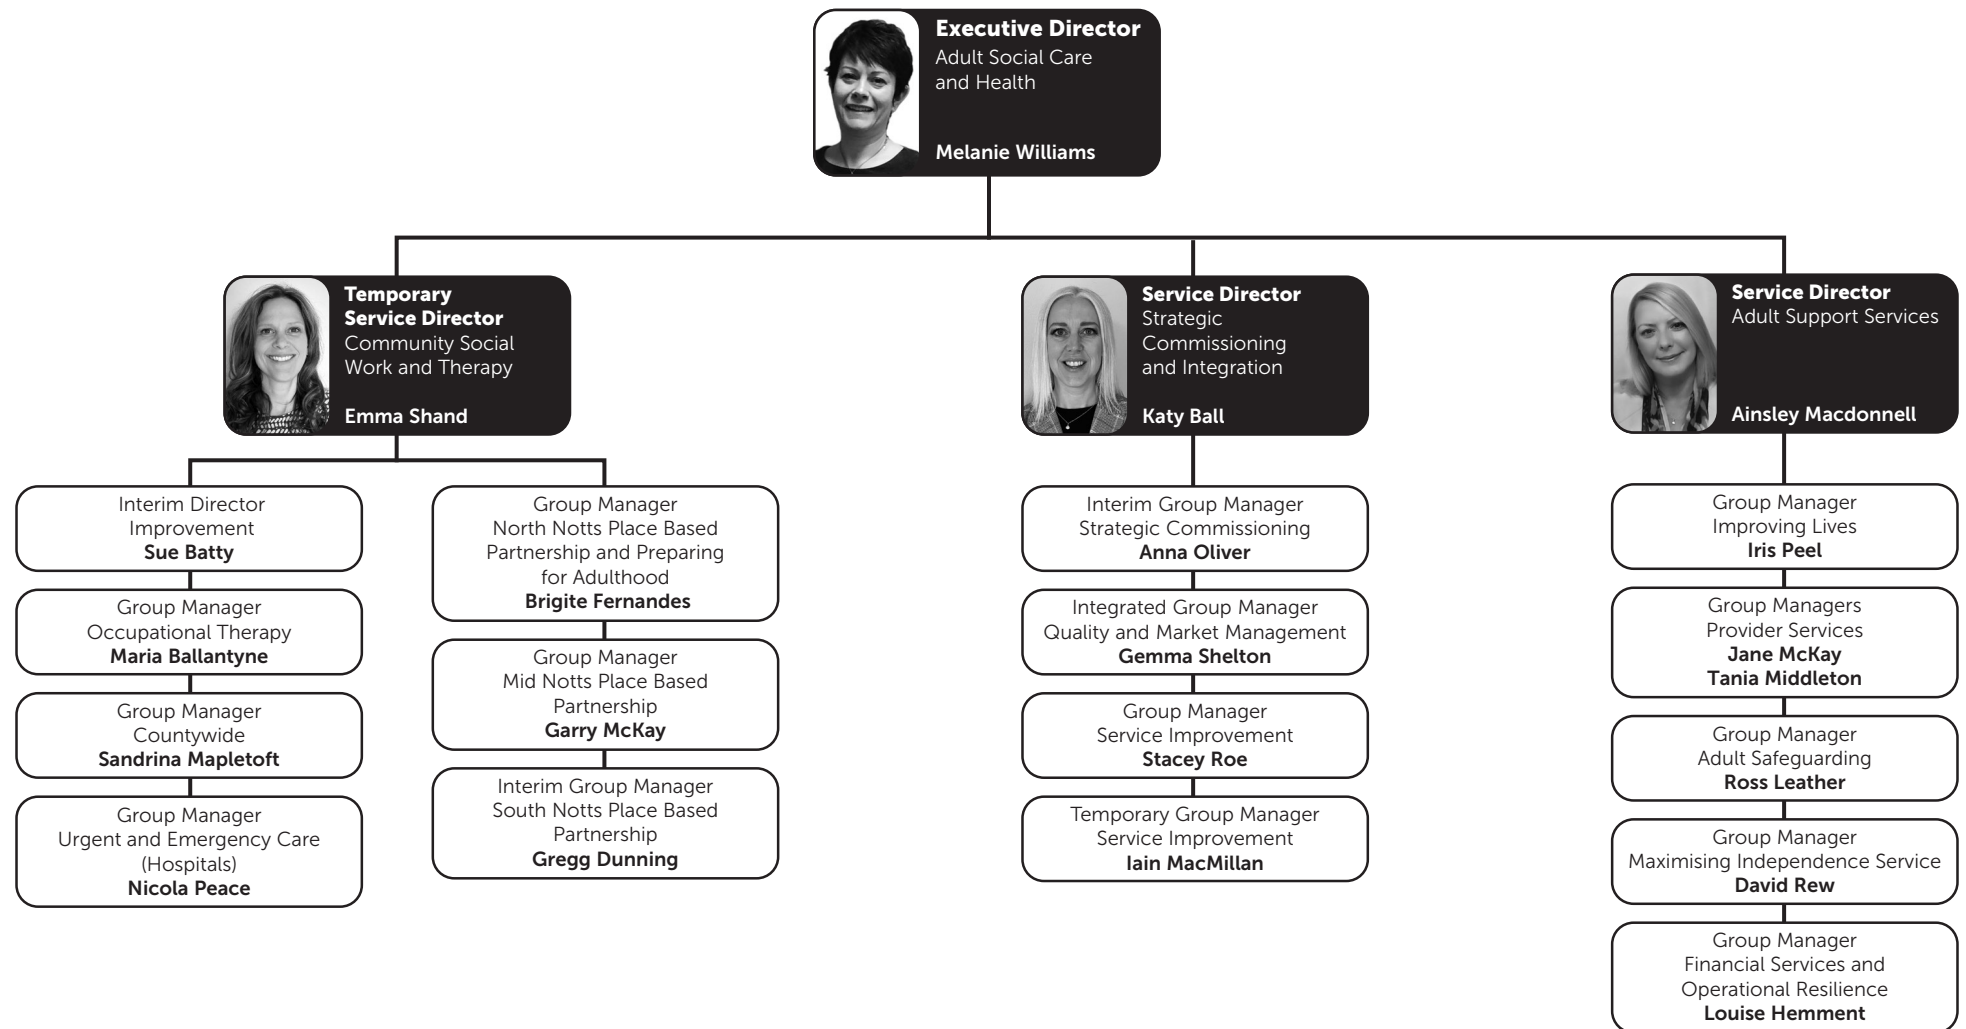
**Executive Director**
Adult Social Care and Health
**Melanie Williams**

**Temporary Service Director**
Community Social Work and Therapy
**Emma Shand**

Interim Director
Improvement
**Sue Batty**

Group Manager
Occupational Therapy
**Maria Ballantyne**

Group Manager
Countywide
**Sandrina Mapletoft**

Group Manager
Urgent and Emergency Care (Hospitals)
**Nicola Peace**

Group Manager
North Notts Place Based Partnership and Preparing for Adulthood
**Brigite Fernandes**

Group Manager
Mid Notts Place Based Partnership
**Garry McKay**

Interim Group Manager
South Notts Place Based Partnership
**Gregg Dunning**

**Service Director**
Strategic Commissioning and Integration
**Katy Ball**

Interim Group Manager
Strategic Commissioning
**Anna Oliver**

Integrated Group Manager
Quality and Market Management
**Gemma Shelton**

Group Manager
Service Improvement
**Stacey Roe**

Temporary Group Manager
Service Improvement
**Iain MacMillan**

**Service Director**
Adult Support Services
**Ainsley Macdonnell**

Group Manager
Improving Lives
**Iris Peel**

Group Managers
Provider Services
**Jane McKay**
**Tania Middleton**

Group Manager
Adult Safeguarding
**Ross Leather**

Group Manager
Maximising Independence Service
**David Rew**

Group Manager
Financial Services and Operational Resilience
**Louise Hemment**